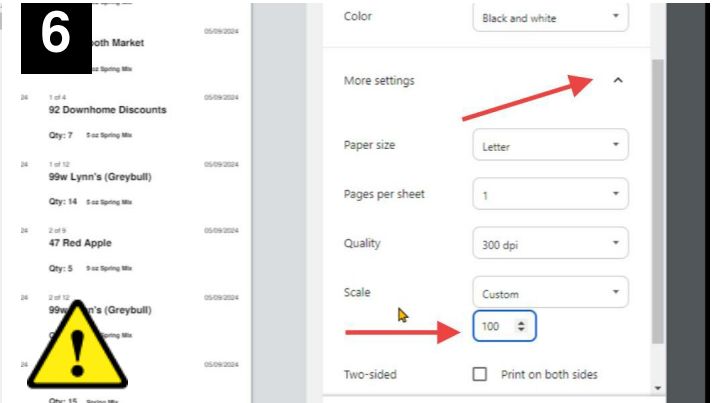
6

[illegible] Spring Mix
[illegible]ooth Market 05/09/2024
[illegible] oz Spring Mix

24 1 of 4 05/09/2024
92 Downhome Discounts
Qty: 7 5 oz Spring Mix

24 1 of 12 05/09/2024
99w Lynn's (Greybull)
Qty: 14 5 oz Spring Mix

24 2 of 9 05/09/2024
47 Red Apple
Qty: 5 5 oz Spring Mix

24 2 of 12 05/09/2024
99w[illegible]n's (Greybull)

Qty: 15 Spring Mix

Color
Black and white

More settings

Paper size
Letter

Pages per sheet
1

Quality
300 dpi

Scale
Custom
100

Two-sided
Print on both sides